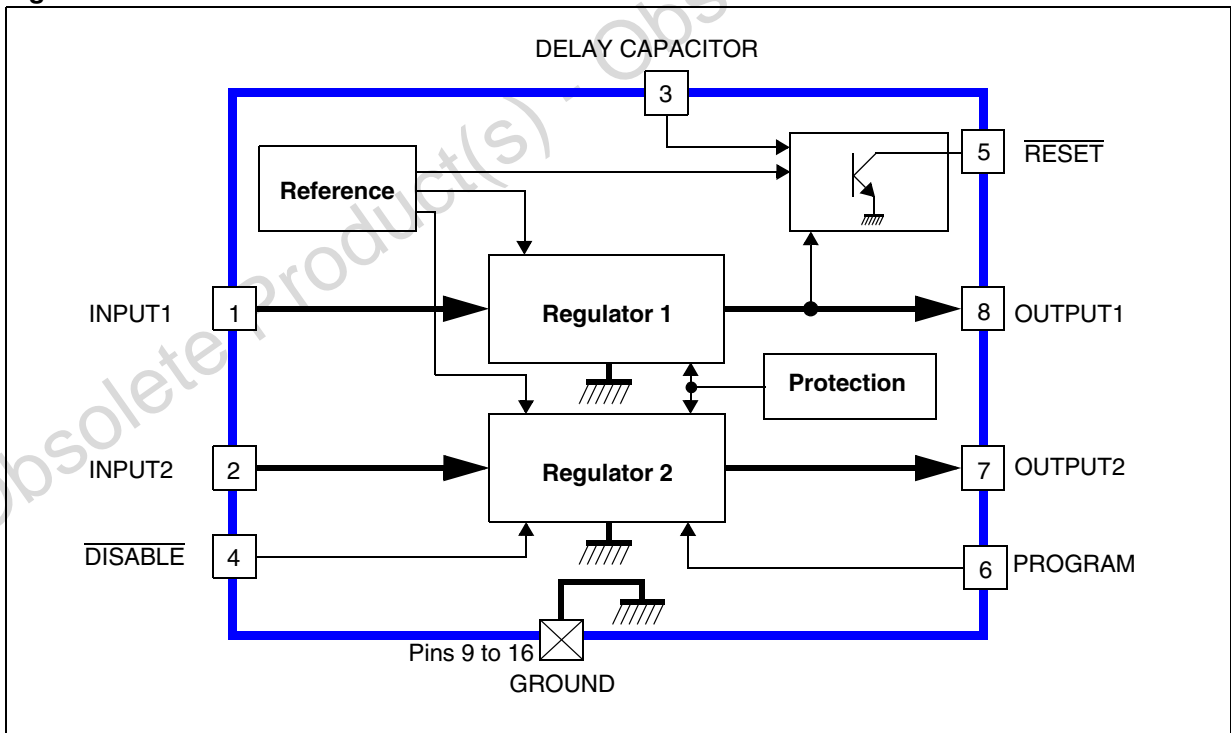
DELAY CAPACITOR

3

Reference

5 $\overline{\text{RESET}}$

INPUT1 1

Regulator 1

8 OUTPUT1

Protection

INPUT2 2

Regulator 2

7 OUTPUT2

$\overline{\text{DISABLE}}$ 4

6 PROGRAM

Pins 9 to 16

GROUND

Obsolete Product(s) - Obs